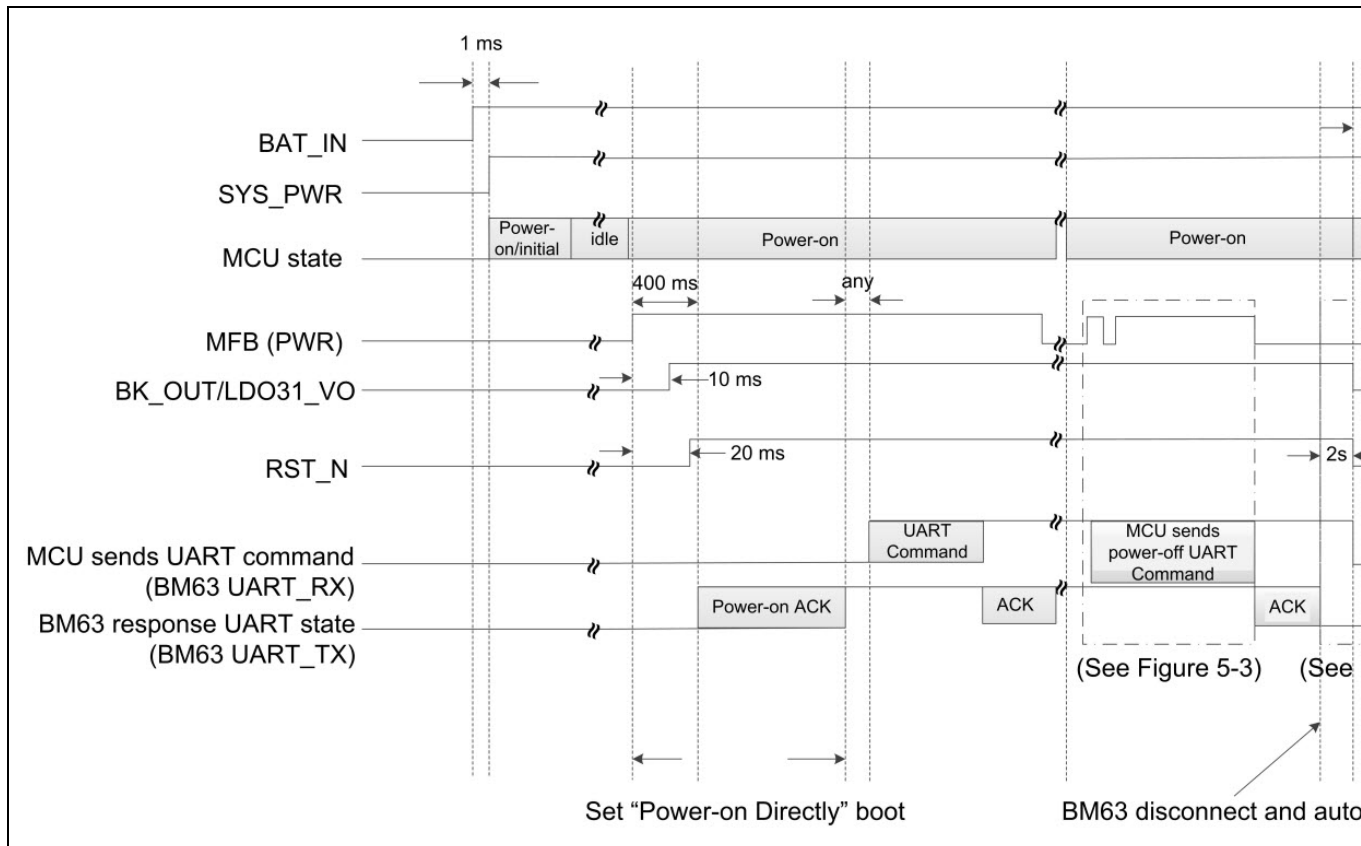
1 ms

BAT_IN

SYS_PWR

Power-on/initial

idle

Power-on

Power-on

MCU state

400 ms

any

MFB (PWR)

BK_OUT/LDO31_VO

10 ms

RST_N

20 ms

2s

UART Command

MCU sends power-off UART Command

MCU sends UART command (BM63 UART_RX)

Power-on ACK

ACK

ACK

BM63 response UART state (BM63 UART_TX)

(See Figure 5-3)

(See

Set "Power-on Directly" boot

BM63 disconnect and auto